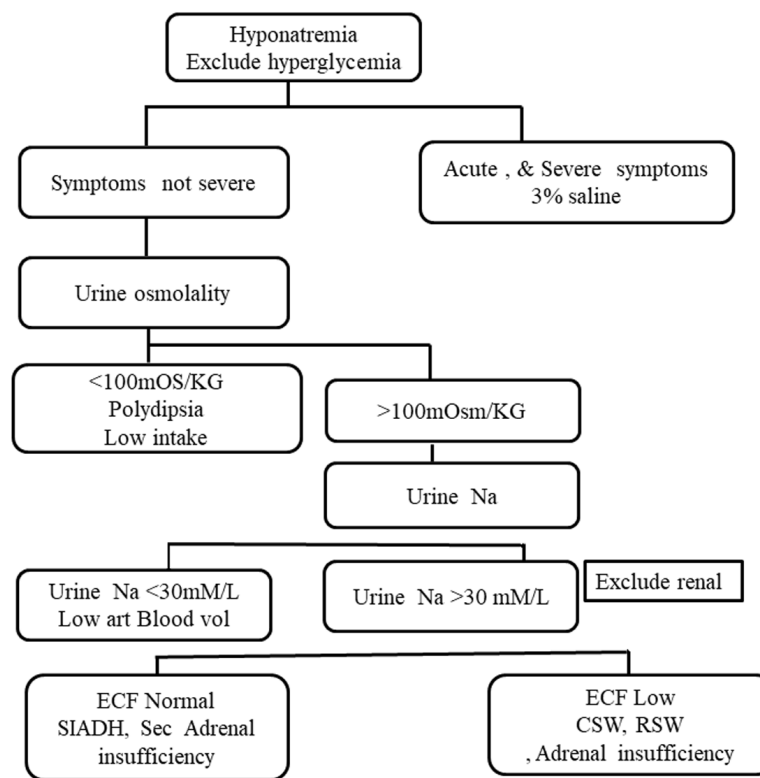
Hyponatremia
Exclude hyperglycemia

Symptoms not severe

Acute , & Severe symptoms
3% saline

Urine osmolality

<100mOS/KG
Polydipsia
Low intake

>100mOsm/KG

Urine Na

Urine Na <30mM/L
Low art Blood vol

Urine Na >30 mM/L

Exclude renal

ECF Normal
SIADH, Sec Adrenal insufficiency

ECF Low
CSW, RSW
, Adrenal insufficiency